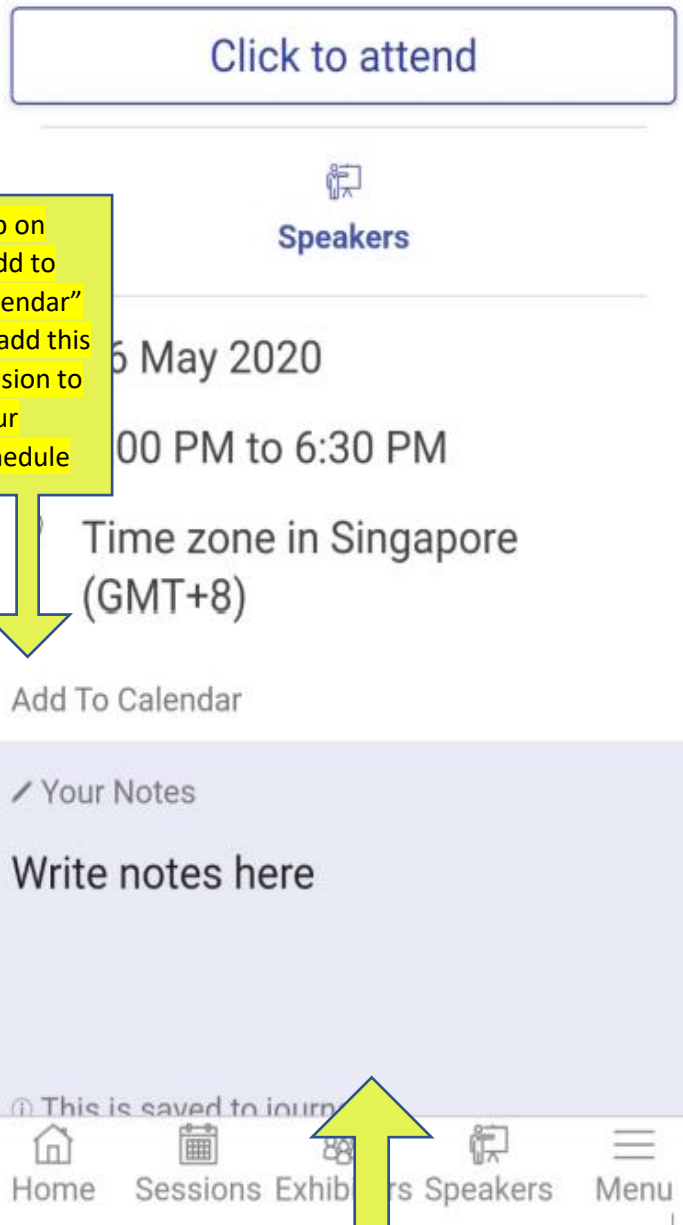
Click to attend

Speakers

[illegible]p on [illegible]dd to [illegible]endar" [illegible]add this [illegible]sion to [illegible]ur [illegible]hedule

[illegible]6 May 2020

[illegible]00 PM to 6:30 PM

Time zone in Singapore (GMT+8)

Add To Calendar

Your Notes

Write notes here

This is saved to journ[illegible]

Home Sessions Exhibi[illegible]rs Speakers Menu